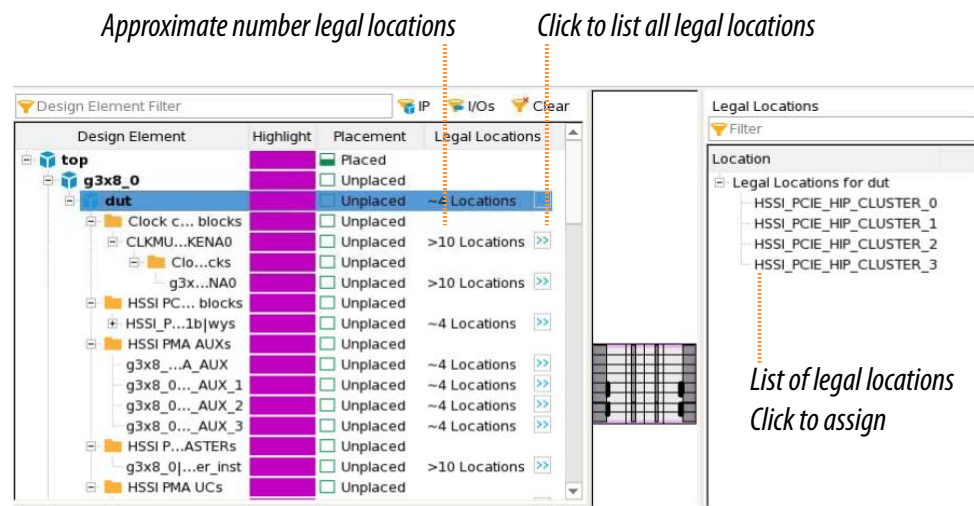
Approximate number legal locations

Click to list all legal locations

Design Element Filter

IP

I/Os

Clear

| Design Element | Highlight | Placement | Legal Locations |
|---|---|---|---|
| top | | Placed | |
| g3x8_0 | | Unplaced | |
| dut | | Unplaced | ~4 Locations |
| Clock c... blocks | | Unplaced | |
| CLKMU...KENA0 | | Unplaced | >10 Locations |
| Clo...cks | | Unplaced | |
| g3x...NA0 | | Unplaced | >10 Locations |
| HSSI PC... blocks | | Unplaced | |
| HSSI_P...1b\|wys | | Unplaced | ~4 Locations |
| HSSI PMA AUXs | | Unplaced | |
| g3x8_...A_AUX | | Unplaced | ~4 Locations |
| g3x8_0..._AUX_1 | | Unplaced | ~4 Locations |
| g3x8_0..._AUX_2 | | Unplaced | ~4 Locations |
| g3x8_0..._AUX_3 | | Unplaced | ~4 Locations |
| HSSI P...ASTERs | | Unplaced | |
| g3x8_0\|...er_inst | | Unplaced | >10 Locations |
| HSSI PMA UCs | | Unplaced | |

Legal Locations

Filter

Location

Legal Locations for dut

HSSI_PCIE_HIP_CLUSTER_0

HSSI_PCIE_HIP_CLUSTER_1

HSSI_PCIE_HIP_CLUSTER_2

HSSI_PCIE_HIP_CLUSTER_3

List of legal locations
Click to assign